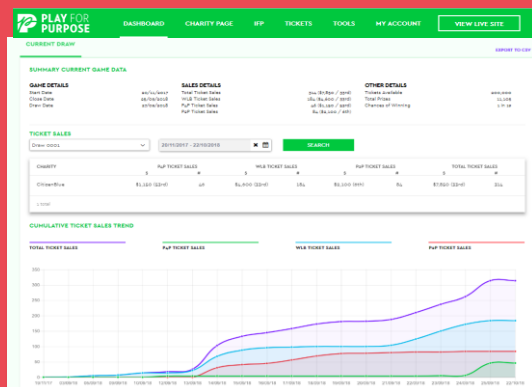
PLAY FOR PURPOSE

DASHBOARD CHARITY PAGE IFP TICKETS TOOLS MY ACCOUNT VIEW LIVE SITE

CURRENT DRAW

EXPORT TO CSV

SUMMARY CURRENT GAME DATA

GAME DETAILS
Start Date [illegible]
Close Date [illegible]
Draw Date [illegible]

SALES DETAILS
Total Ticket Sales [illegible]
WLB Ticket Sales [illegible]
P4P Ticket Sales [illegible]
PxP Ticket Sales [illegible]

OTHER DETAILS
Tickets Available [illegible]
Total Prizes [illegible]
Chances of Winning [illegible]

TICKET SALES

Draw 0001

20/11/2017 - 22/10/2018

SEARCH

| CHARITY | P4P TICKET SALES | | WLB TICKET SALES | | P2P TICKET SALES | | TOTAL TICKET SALES | |
|---|---|---|---|---|---|---|---|---|
| | $ | # | $ | # | $ | # | $ | # |
| Citizenflive | $1,150 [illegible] | 46 | $4,000 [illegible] | 165 | $2,100 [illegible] | 84 | $7,850 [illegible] | 314 |

1 row

CUMULATIVE TICKET SALES TREND

TOTAL TICKET SALES P4P TICKET SALES WLB TICKET SALES P2P TICKET SALES

350
300
250
200
150
100
50
0